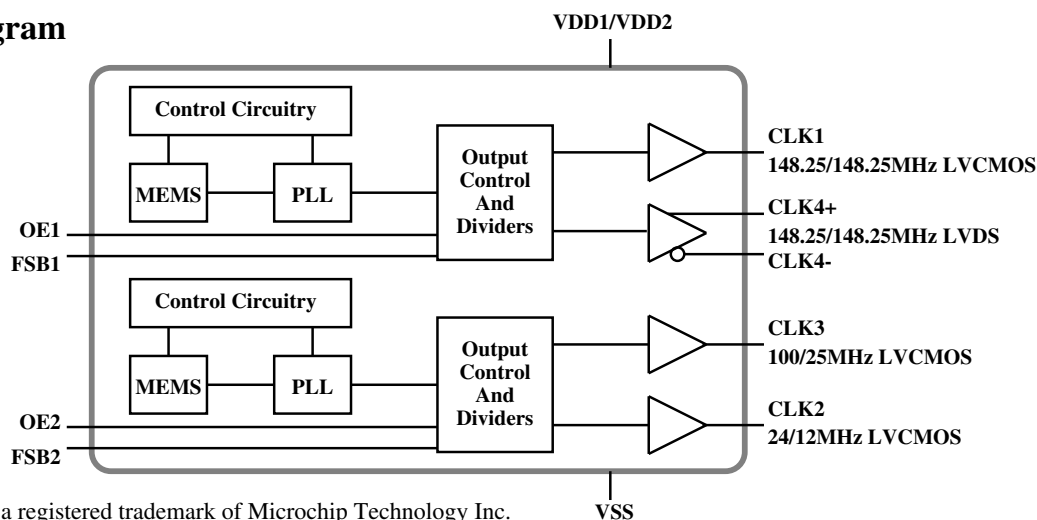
gram

VDD1/VDD2

Control Circuitry

MEMS

PLL

Output Control And Dividers

CLK1
148.25/148.25MHz LVCMOS

CLK4+
148.25/148.25MHz LVDS
CLK4-

OE1
FSB1

Control Circuitry

MEMS

PLL

Output Control And Dividers

CLK3
100/25MHz LVCMOS

CLK2
24/12MHz LVCMOS

OE2
FSB2

VSS

a registered trademark of Microchip Technology Inc.